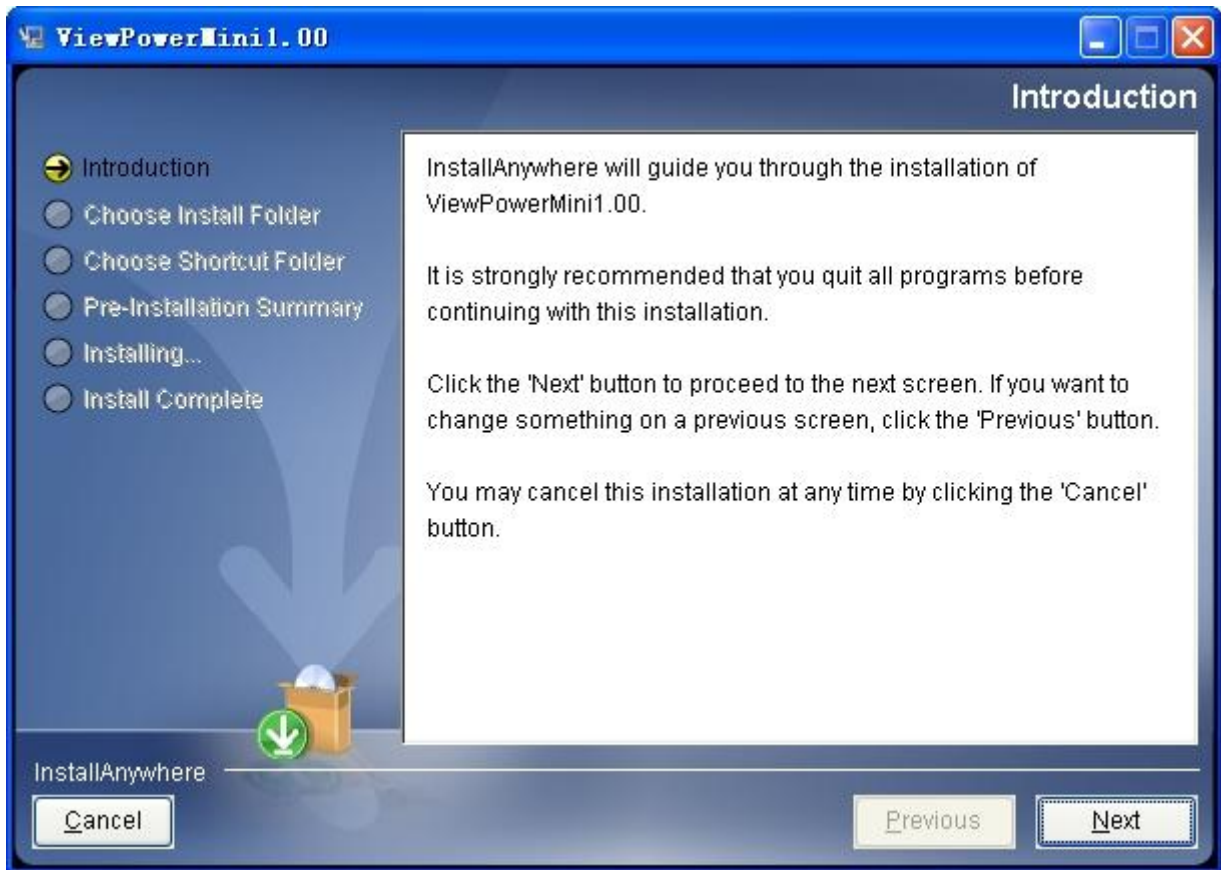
ViewPowerMini1.00

Introduction

Introduction
Choose Install Folder
Choose Shortcut Folder
Pre-Installation Summary
Installing...
Install Complete

InstallAnywhere will guide you through the installation of ViewPowerMini1.00.

It is strongly recommended that you quit all programs before continuing with this installation.

Click the 'Next' button to proceed to the next screen. If you want to change something on a previous screen, click the 'Previous' button.

You may cancel this installation at any time by clicking the 'Cancel' button.

InstallAnywhere

Cancel

Previous

Next